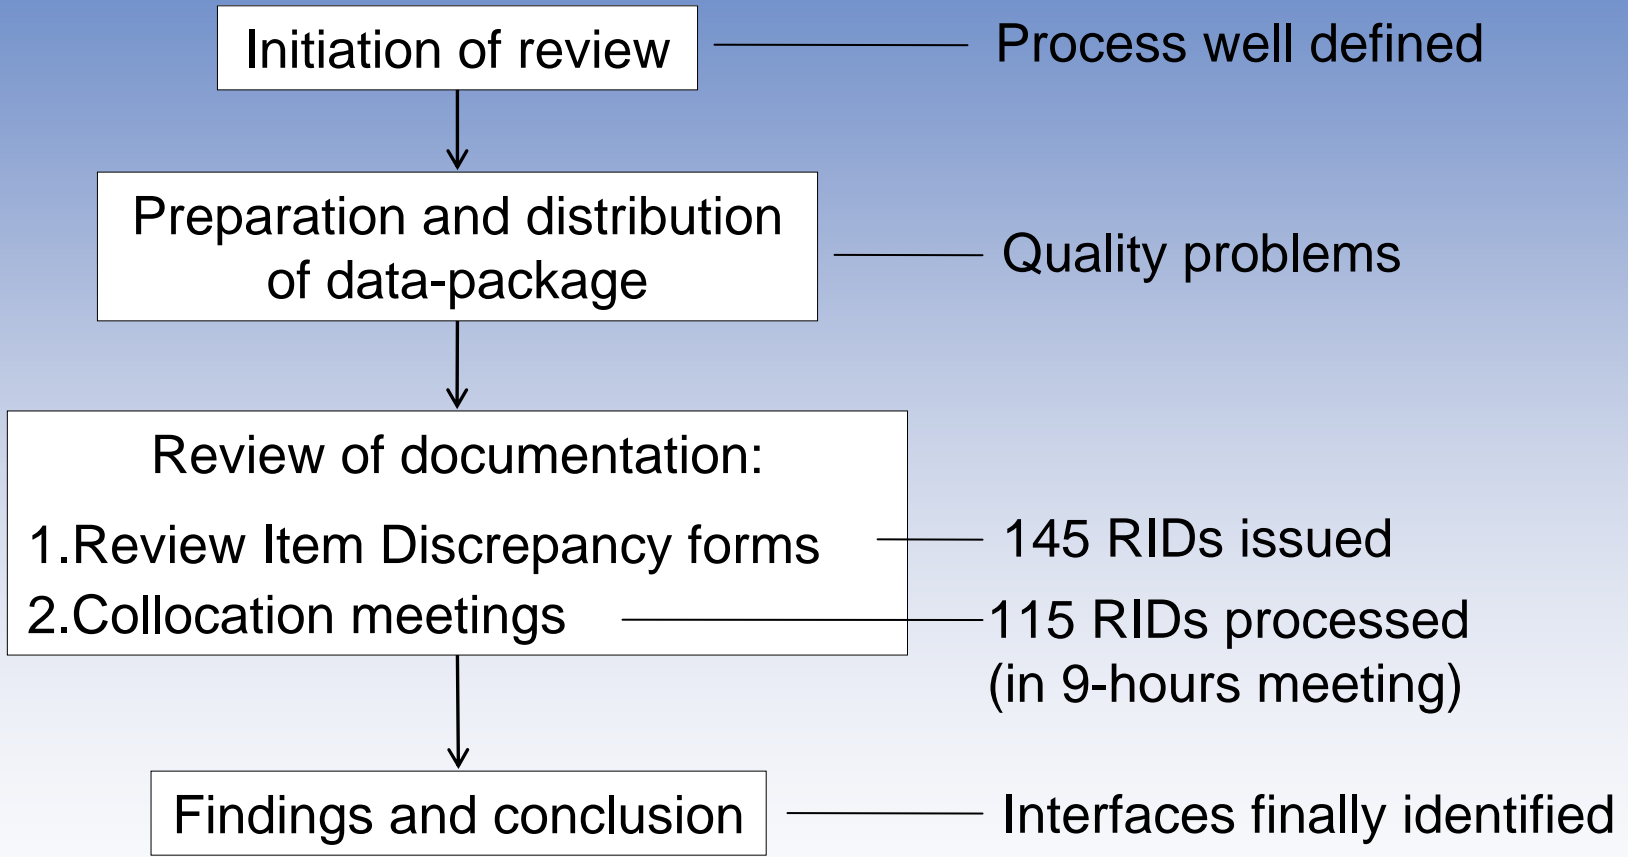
Initiation of review

Process well defined

Preparation and distribution of data-package

Quality problems

Review of documentation:

1.Review Item Discrepancy forms

145 RIDs issued

2.Collocation meetings

115 RIDs processed (in 9-hours meeting)

Findings and conclusion

Interfaces finally identified